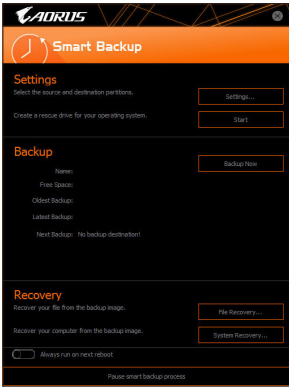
AORUS

Smart Backup

Settings
Select the source and destination partitions.
Settings...

Create a rescue drive for your operating system.
Start

Backup
Backup Now
Name:
Free Space:
Oldest Backup:
Latest Backup:
Next Backup: No backup destination!

Recovery
Recover your file from the backup image.
File Recovery...

Recover your computer from the backup image.
System Recovery...

Always run on next reboot

Pause smart backup process